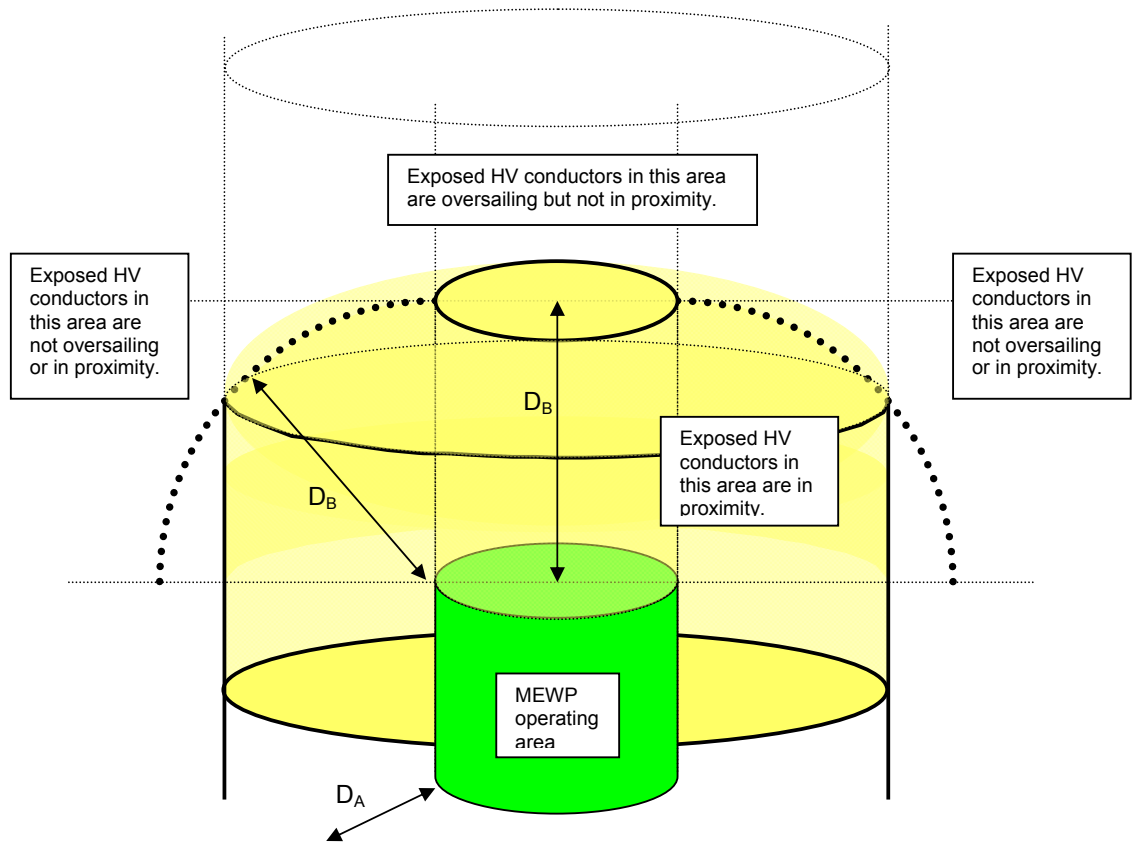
Exposed HV conductors in this area are oversailing but not in proximity.

Exposed HV conductors in this area are not oversailing or in proximity.

Exposed HV conductors in this area are not oversailing or in proximity.

$D_B$

Exposed HV conductors in this area are in proximity.

$D_B$

MEWP operating area

$D_A$